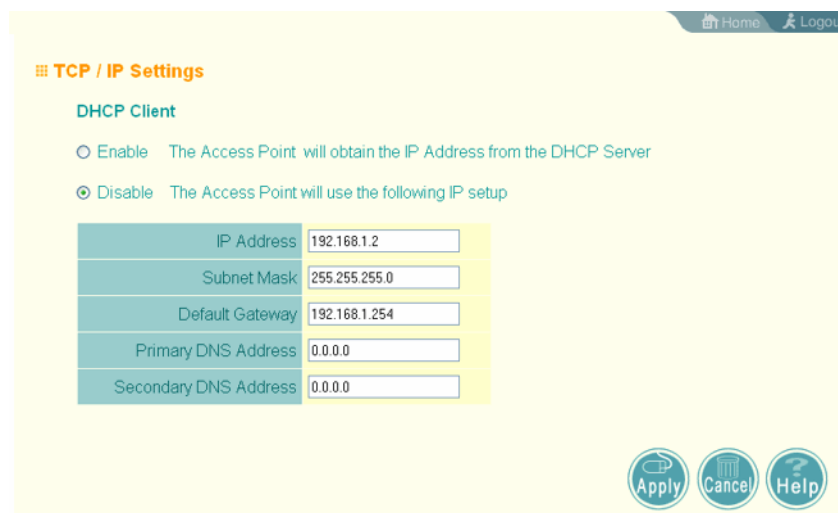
Home Logout

TCP / IP Settings

DHCP Client

Enable The Access Point will obtain the IP Address from the DHCP Server

Disable The Access Point will use the following IP setup

| IP Address | 192.168.1.2 |
|---|---|
| Subnet Mask | 255.255.255.0 |
| Default Gateway | 192.168.1.254 |
| Primary DNS Address | 0.0.0.0 |
| Secondary DNS Address | 0.0.0.0 |

Apply Cancel Help